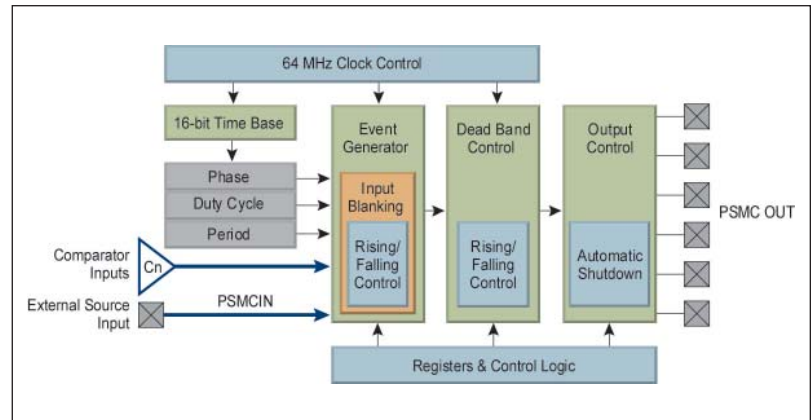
64 MHz Clock Control

16-bit Time Base

Phase

Duty Cycle

Period

Event Generator

Input Blanking

Rising/ Falling Control

Dead Band Control

Rising/ Falling Control

Output Control

Automatic Shutdown

PSMC OUT

Comparator Inputs

Cn

External Source Input

PSMCIN

Registers & Control Logic